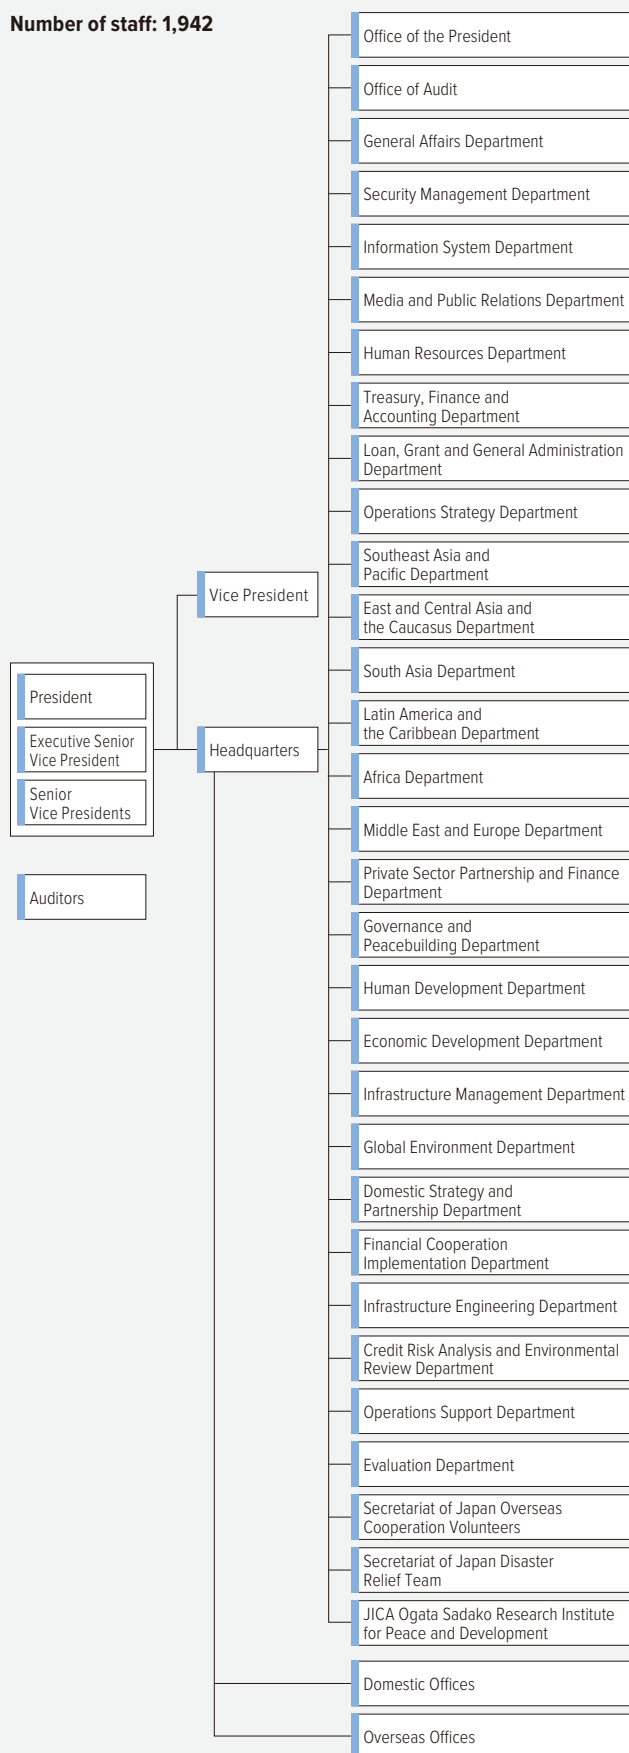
Number of staff: 1,942

President

Executive Senior Vice President

Senior Vice Presidents

Auditors

Vice President

Headquarters

Office of the President

Office of Audit

General Affairs Department

Security Management Department

Information System Department

Media and Public Relations Department

Human Resources Department

Treasury, Finance and Accounting Department

Loan, Grant and General Administration Department

Operations Strategy Department

Southeast Asia and Pacific Department

East and Central Asia and the Caucasus Department

South Asia Department

Latin America and the Caribbean Department

Africa Department

Middle East and Europe Department

Private Sector Partnership and Finance Department

Governance and Peacebuilding Department

Human Development Department

Economic Development Department

Infrastructure Management Department

Global Environment Department

Domestic Strategy and Partnership Department

Financial Cooperation Implementation Department

Infrastructure Engineering Department

Credit Risk Analysis and Environmental Review Department

Operations Support Department

Evaluation Department

Secretariat of Japan Overseas Cooperation Volunteers

Secretariat of Japan Disaster Relief Team

JICA Ogata Sadako Research Institute for Peace and Development

Domestic Offices

Overseas Offices